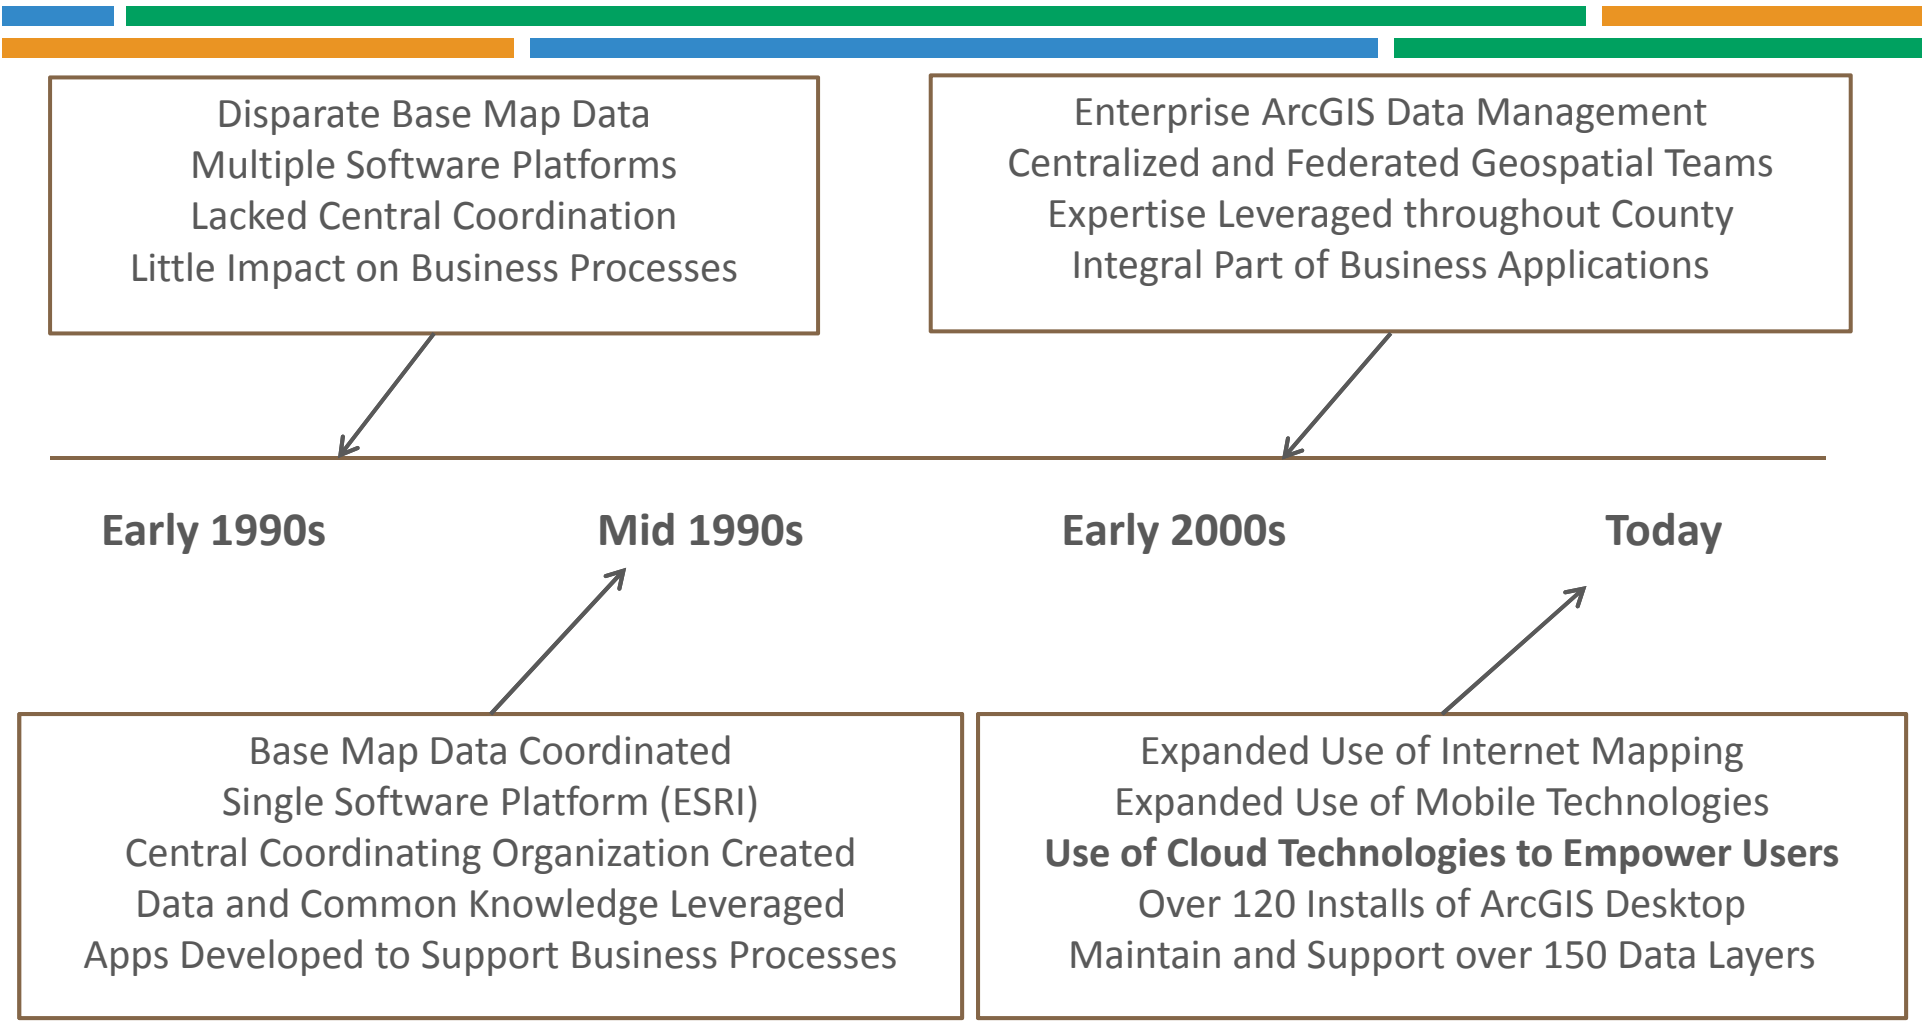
Disparate Base Map Data
Multiple Software Platforms
Lacked Central Coordination
Little Impact on Business Processes

Enterprise ArcGIS Data Management
Centralized and Federated Geospatial Teams
Expertise Leveraged throughout County
Integral Part of Business Applications

Early 1990s

Mid 1990s

Early 2000s

Today

Base Map Data Coordinated
Single Software Platform (ESRI)
Central Coordinating Organization Created
Data and Common Knowledge Leveraged
Apps Developed to Support Business Processes

Expanded Use of Internet Mapping
Expanded Use of Mobile Technologies
Use of Cloud Technologies to Empower Users
Over 120 Installs of ArcGIS Desktop
Maintain and Support over 150 Data Layers